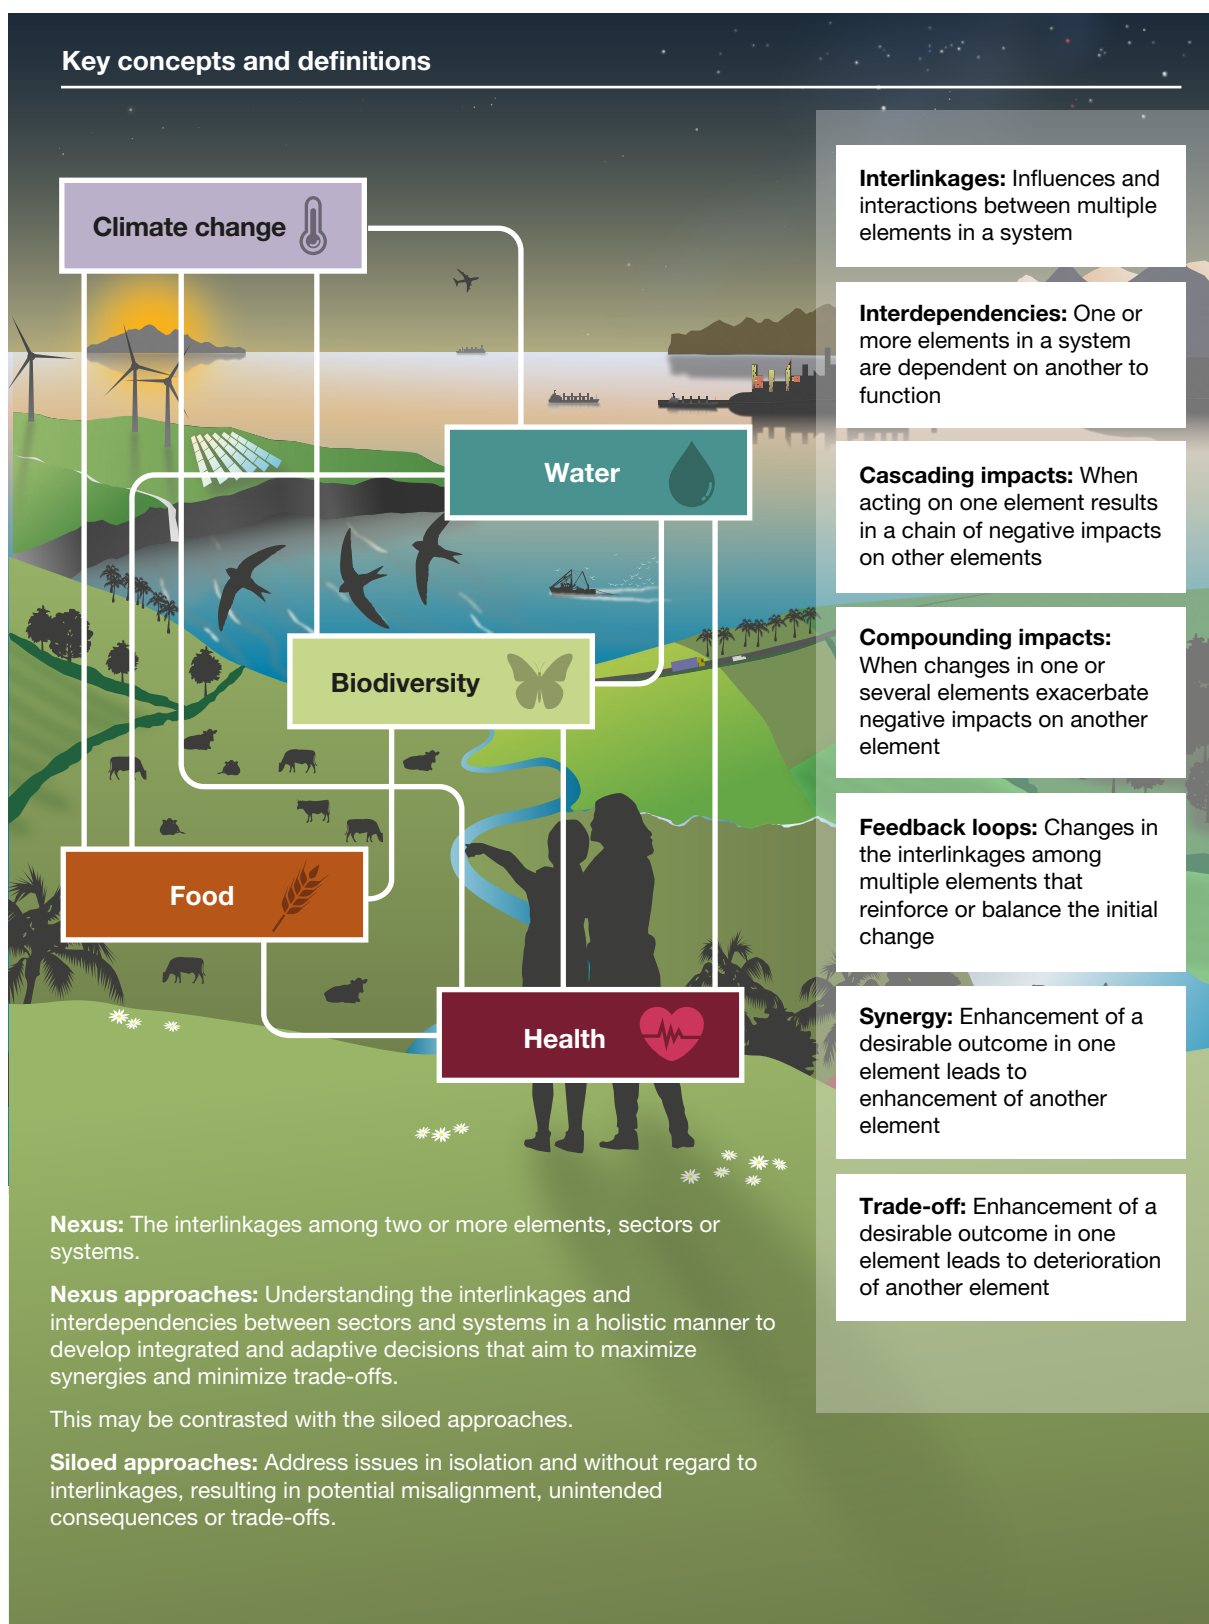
Key concepts and definitions

Climate change

Water

Biodiversity

Food

Health

Interlinkages: Influences and interactions between multiple elements in a system

Interdependencies: One or more elements in a system are dependent on another to function

Cascading impacts: When acting on one element results in a chain of negative impacts on other elements

Compounding impacts: When changes in one or several elements exacerbate negative impacts on another element

Feedback loops: Changes in the interlinkages among multiple elements that reinforce or balance the initial change

Synergy: Enhancement of a desirable outcome in one element leads to enhancement of another element

Trade-off: Enhancement of a desirable outcome in one element leads to deterioration of another element

Nexus: The interlinkages among two or more elements, sectors or systems.

Nexus approaches: Understanding the interlinkages and interdependencies between sectors and systems in a holistic manner to develop integrated and adaptive decisions that aim to maximize synergies and minimize trade-offs.

This may be contrasted with the siloed approaches.

Siloed approaches: Address issues in isolation and without regard to interlinkages, resulting in potential misalignment, unintended consequences or trade-offs.